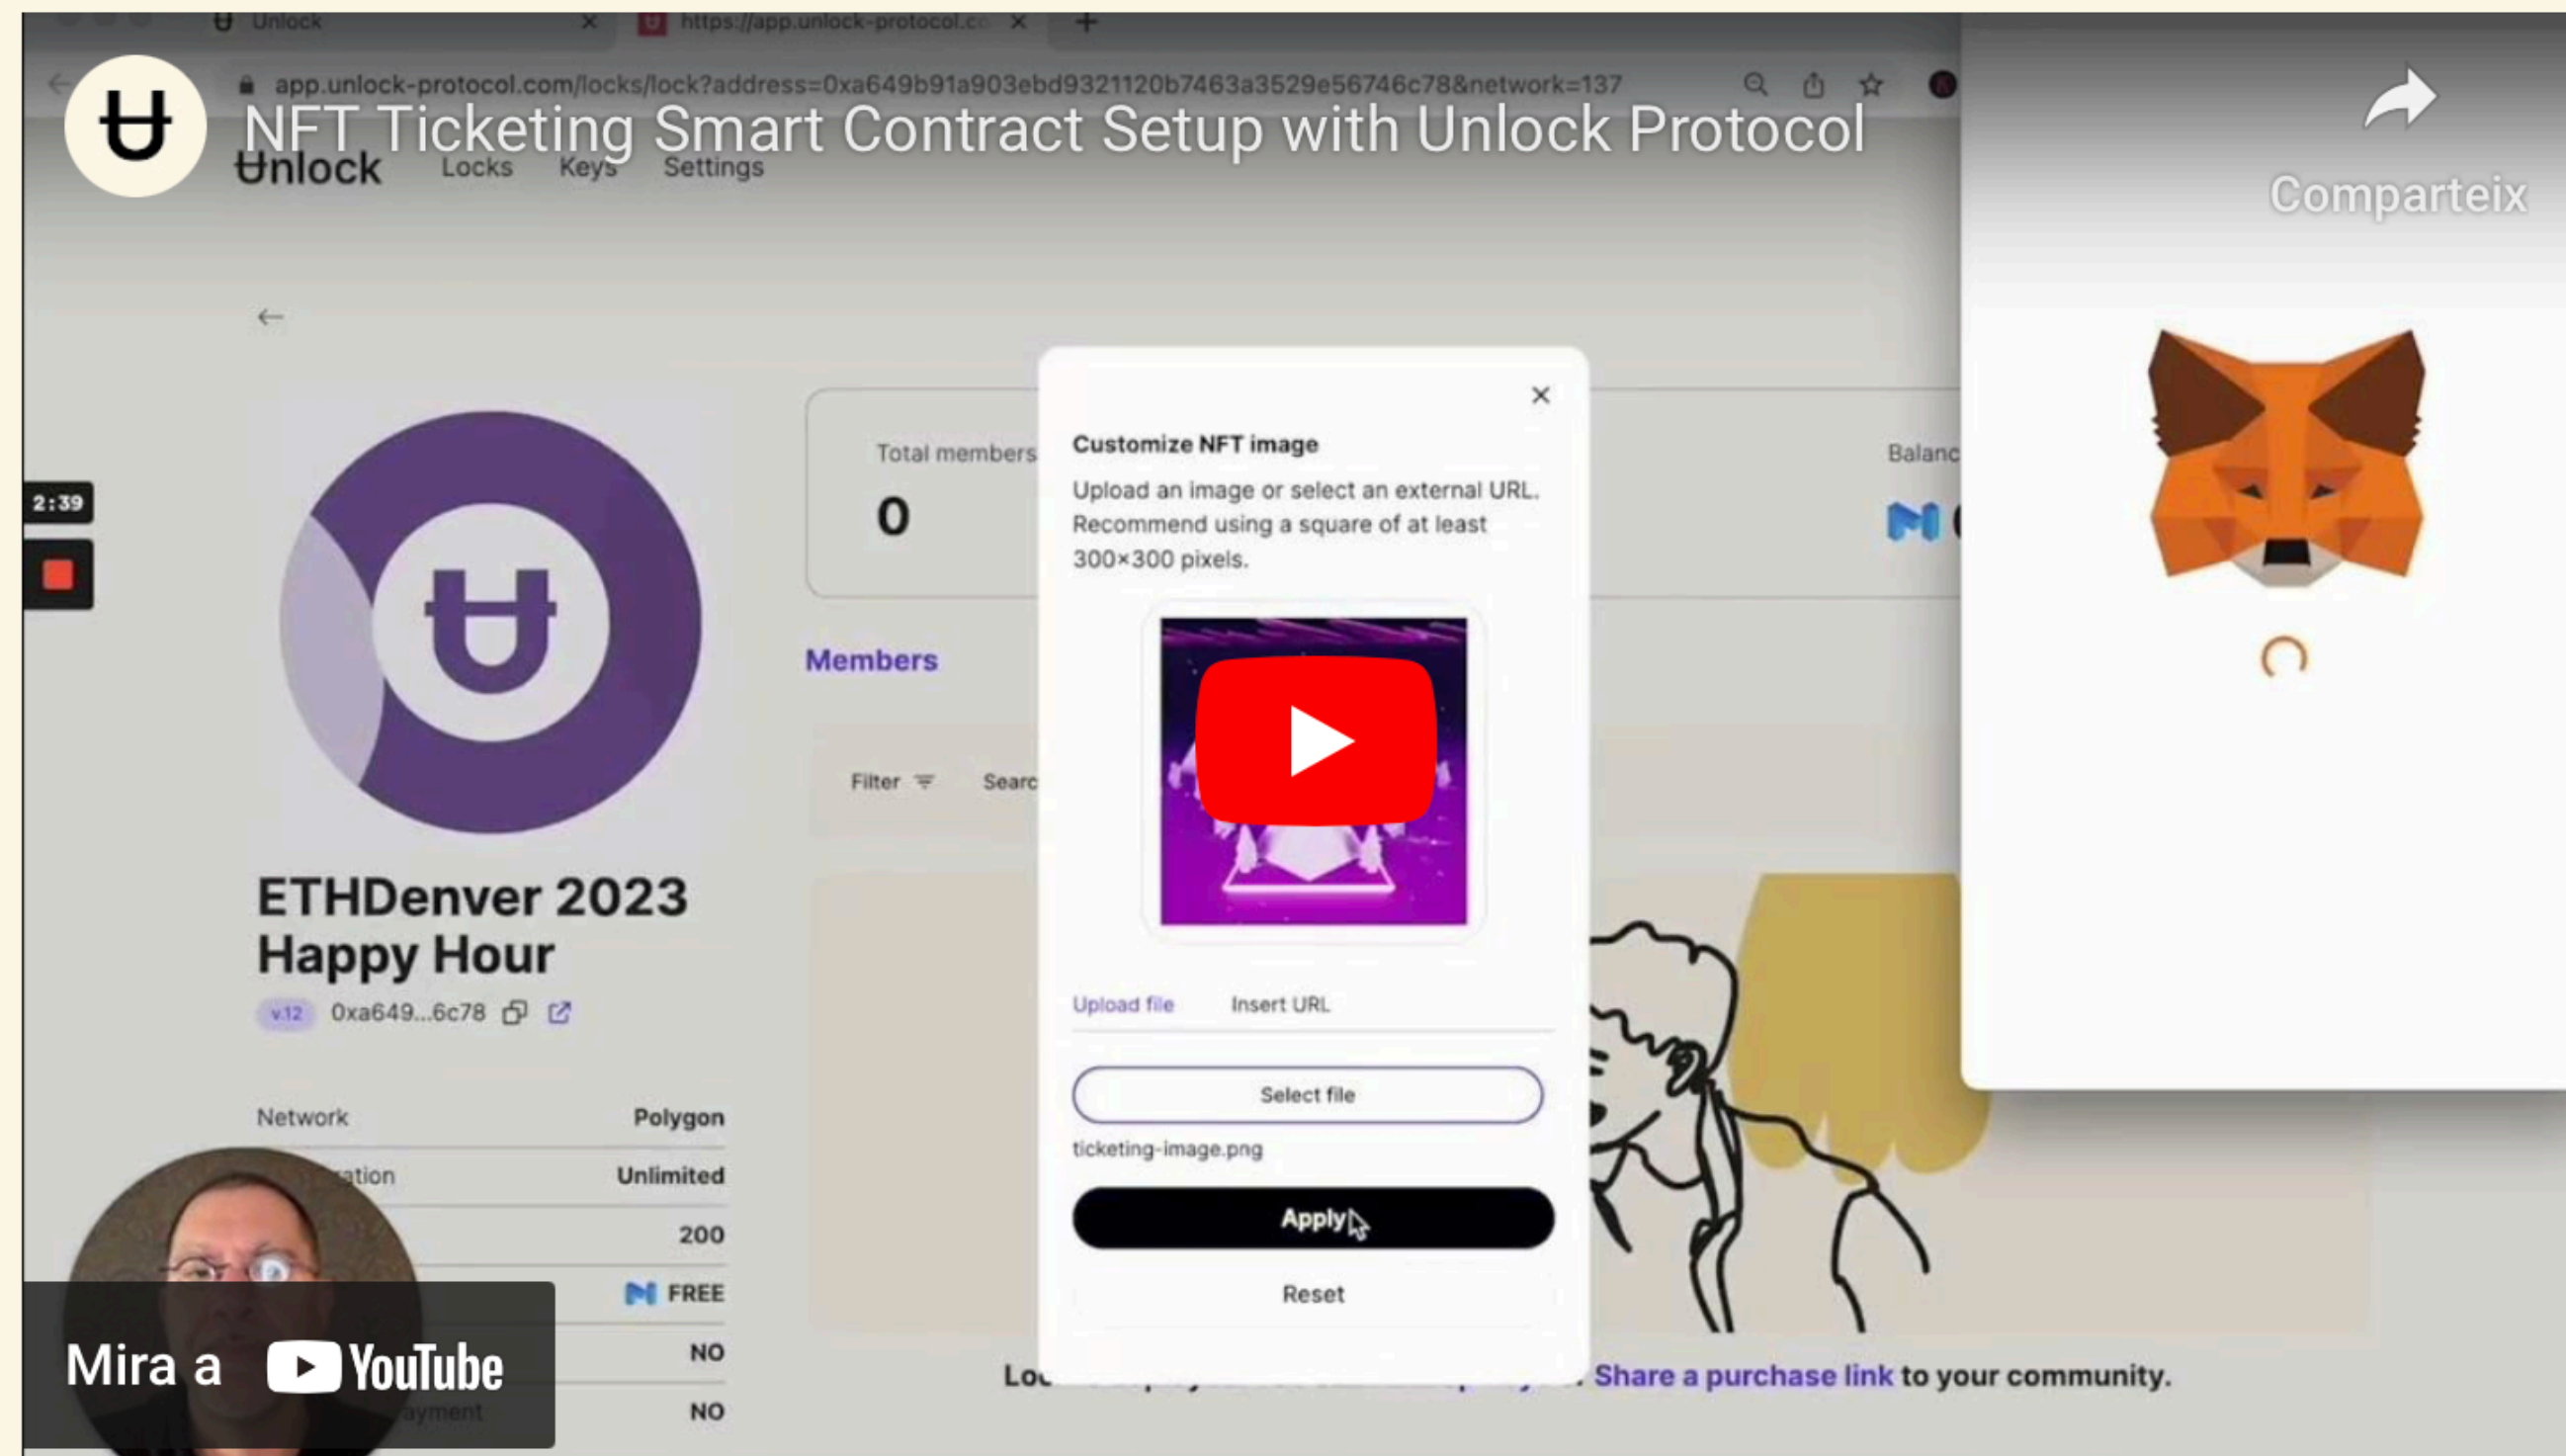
Unlock

https://app.unlock-protocol.co

app.unlock-protocol.com/locks/lock?address=0xa649b91a903ebd9321120b7463a3529e56746c78&network=137

NFT Ticketing Smart Contract Setup with Unlock Protocol

Comparteix

Unlock Locks Keys Settings

2:39

ETHDenver 2023 Happy Hour

v.12 0xa649...6c78

Network Polygon

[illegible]ation Unlimited

200

FREE

NO

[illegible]ayment NO

Total members

0

Balanc

Members

Filter Searc

Customize NFT image

Upload an image or select an external URL. Recommend using a square of at least 300×300 pixels.

Upload file Insert URL

Select file

ticketing-image.png

Apply

Reset

Lo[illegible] Share a purchase link to your community.

Mira a YouTube